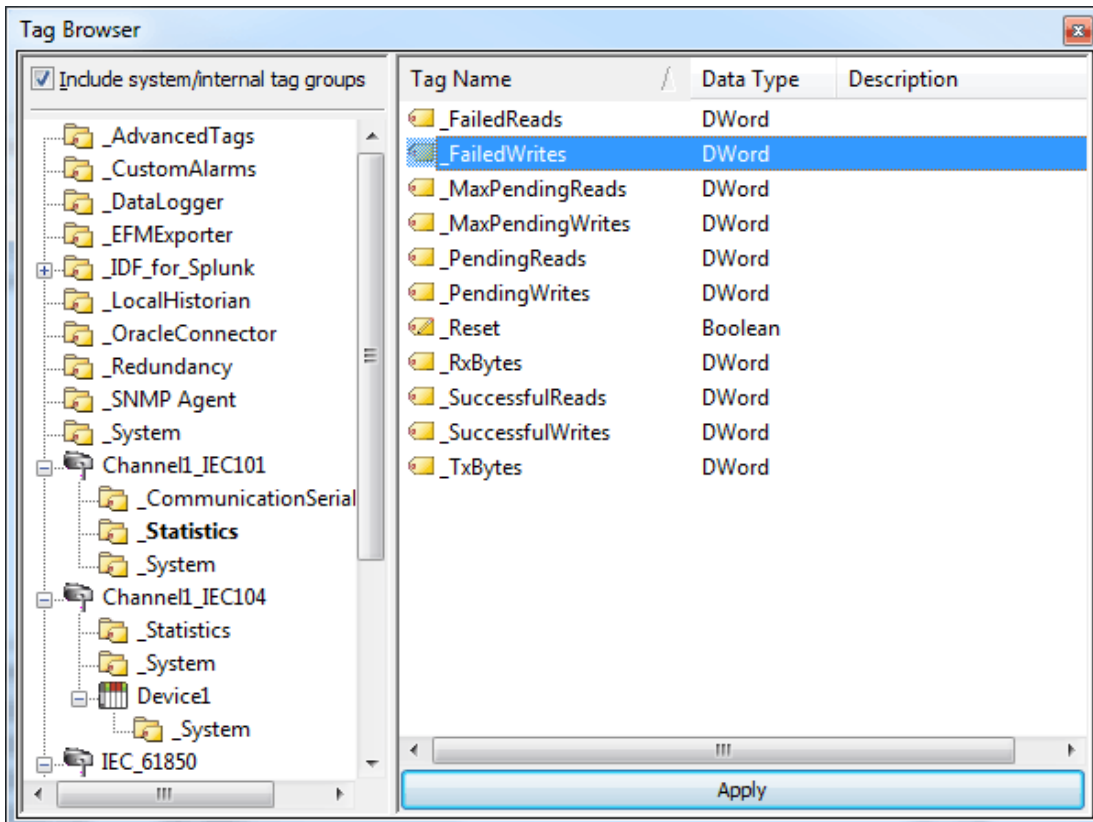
Tag Browser

Include system/internal tag groups

_AdvancedTags
_CustomAlarms
_DataLogger
_EFMExporter
_IDF_for_Splunk
_LocalHistorian
_OracleConnector
_Redundancy
_SNMP Agent
_System
Channel1_IEC101
_CommunicationSerial
_Statistics
_System
Channel1_IEC104
_Statistics
_System
Device1
_System
IEC_61850

| Tag Name | Data Type | Description |
|---|---|---|
| _FailedReads | DWord | |
| _FailedWrites | DWord | |
| _MaxPendingReads | DWord | |
| _MaxPendingWrites | DWord | |
| _PendingReads | DWord | |
| _PendingWrites | DWord | |
| _Reset | Boolean | |
| _RxBytes | DWord | |
| _SuccessfulReads | DWord | |
| _SuccessfulWrites | DWord | |
| _TxBytes | DWord | |

Apply